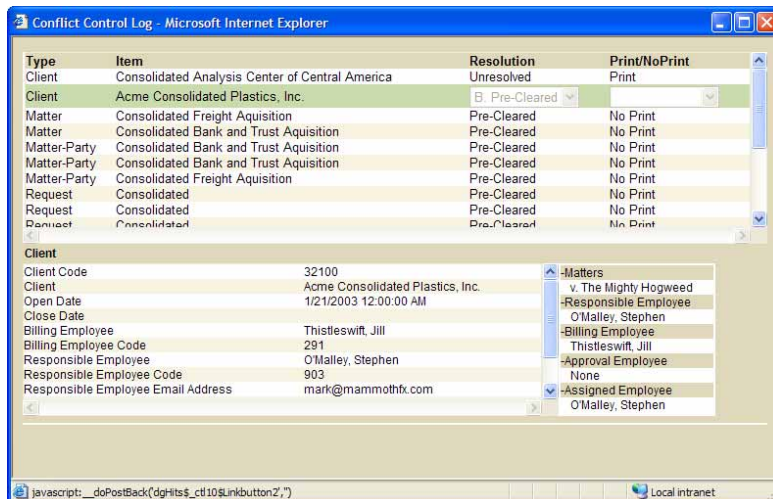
Conflict Control Log - Microsoft Internet Explorer

| Type | Item | Resolution | Print/NoPrint |
|---|---|---|---|
| Client | Consolidated Analysis Center of Central America | Unresolved | Print |
| Client | Acme Consolidated Plastics, Inc. | B. Pre-Cleared | |
| Matter | Consolidated Freight Aquisition | Pre-Cleared | No Print |
| Matter | Consolidated Bank and Trust Aquisition | Pre-Cleared | No Print |
| Matter-Party | Consolidated Bank and Trust Aquisition | Pre-Cleared | No Print |
| Matter-Party | Consolidated Freight Aquisition | Pre-Cleared | No Print |
| Request | Consolidated | Pre-Cleared | No Print |
| Request | Consolidated | Pre-Cleared | No Print |
| Request | Consolidated | Pre-Cleared | No Print |

Client

| | |
|---|---|
| Client Code | 32100 |
| Client | Acme Consolidated Plastics, Inc. |
| Open Date | 1/21/2003 12:00:00 AM |
| Close Date | |
| Billing Employee | Thistleswift, Jill |
| Billing Employee Code | 291 |
| Responsible Employee | O'Malley, Stephen |
| Responsible Employee Code | 903 |
| Responsible Employee Email Address | mark@mammothfx.com |

-Matters
v. The Mighty Hogweed
-Responsible Employee
O'Malley, Stephen
-Billing Employee
Thistleswift, Jill
-Approval Employee
None
-Assigned Employee
O'Malley, Stephen

javascript:__doPostBack('dgHits$_ctl10$Linkbutton2','')
Local intranet